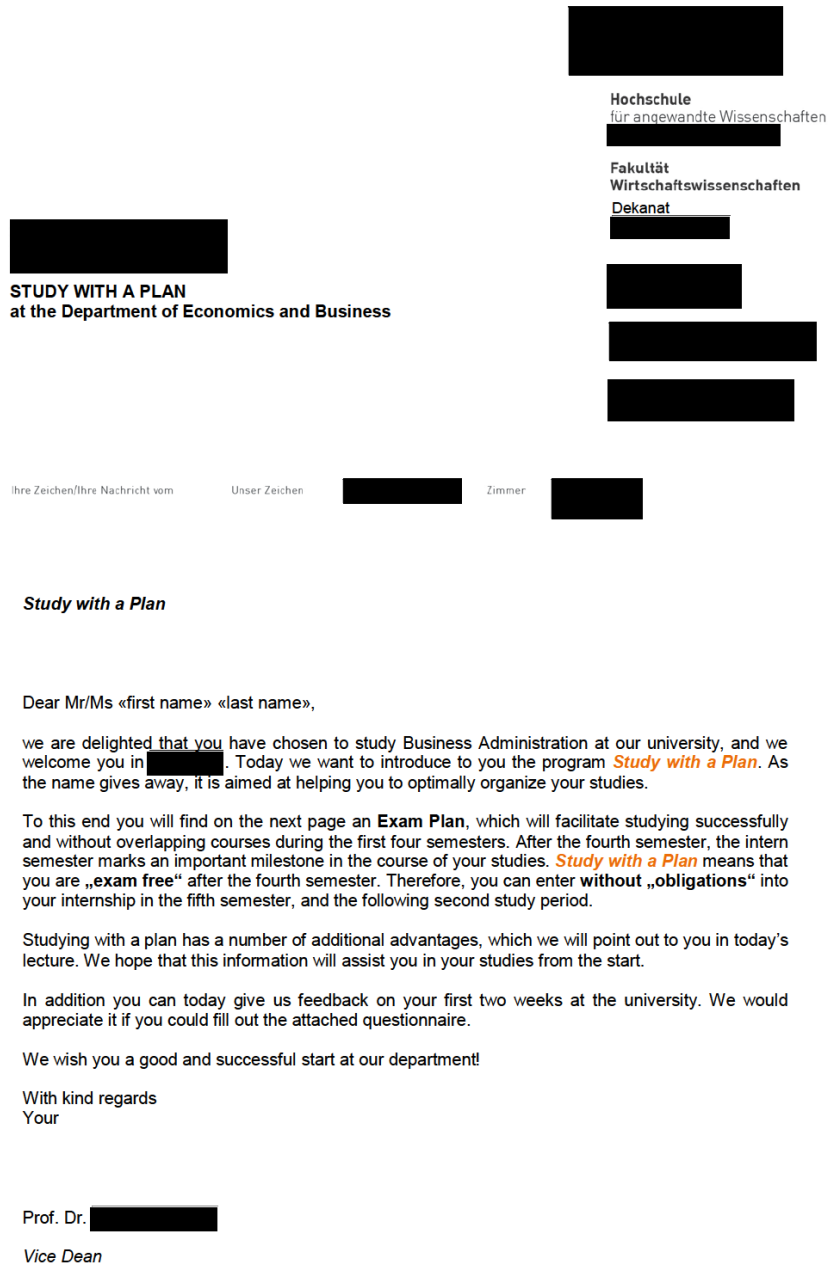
Hochschule
für angewandte Wissenschaften
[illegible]

Fakultät
Wirtschaftswissenschaften
Dekanat
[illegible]

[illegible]

STUDY WITH A PLAN
at the Department of Economics and Business

Ihre Zeichen/Ihre Nachricht vom Unser Zeichen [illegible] Zimmer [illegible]

Study with a Plan

Dear Mr/Ms «first name» «last name»,

we are delighted that you have chosen to study Business Administration at our university, and we welcome you in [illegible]. Today we want to introduce to you the program Study with a Plan. As the name gives away, it is aimed at helping you to optimally organize your studies.

To this end you will find on the next page an Exam Plan, which will facilitate studying successfully and without overlapping courses during the first four semesters. After the fourth semester, the intern semester marks an important milestone in the course of your studies. Study with a Plan means that you are „exam free“ after the fourth semester. Therefore, you can enter without „obligations“ into your internship in the fifth semester, and the following second study period.

Studying with a plan has a number of additional advantages, which we will point out to you in today's lecture. We hope that this information will assist you in your studies from the start.

In addition you can today give us feedback on your first two weeks at the university. We would appreciate it if you could fill out the attached questionnaire.

We wish you a good and successful start at our department!

With kind regards
Your

Prof. Dr. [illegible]
Vice Dean